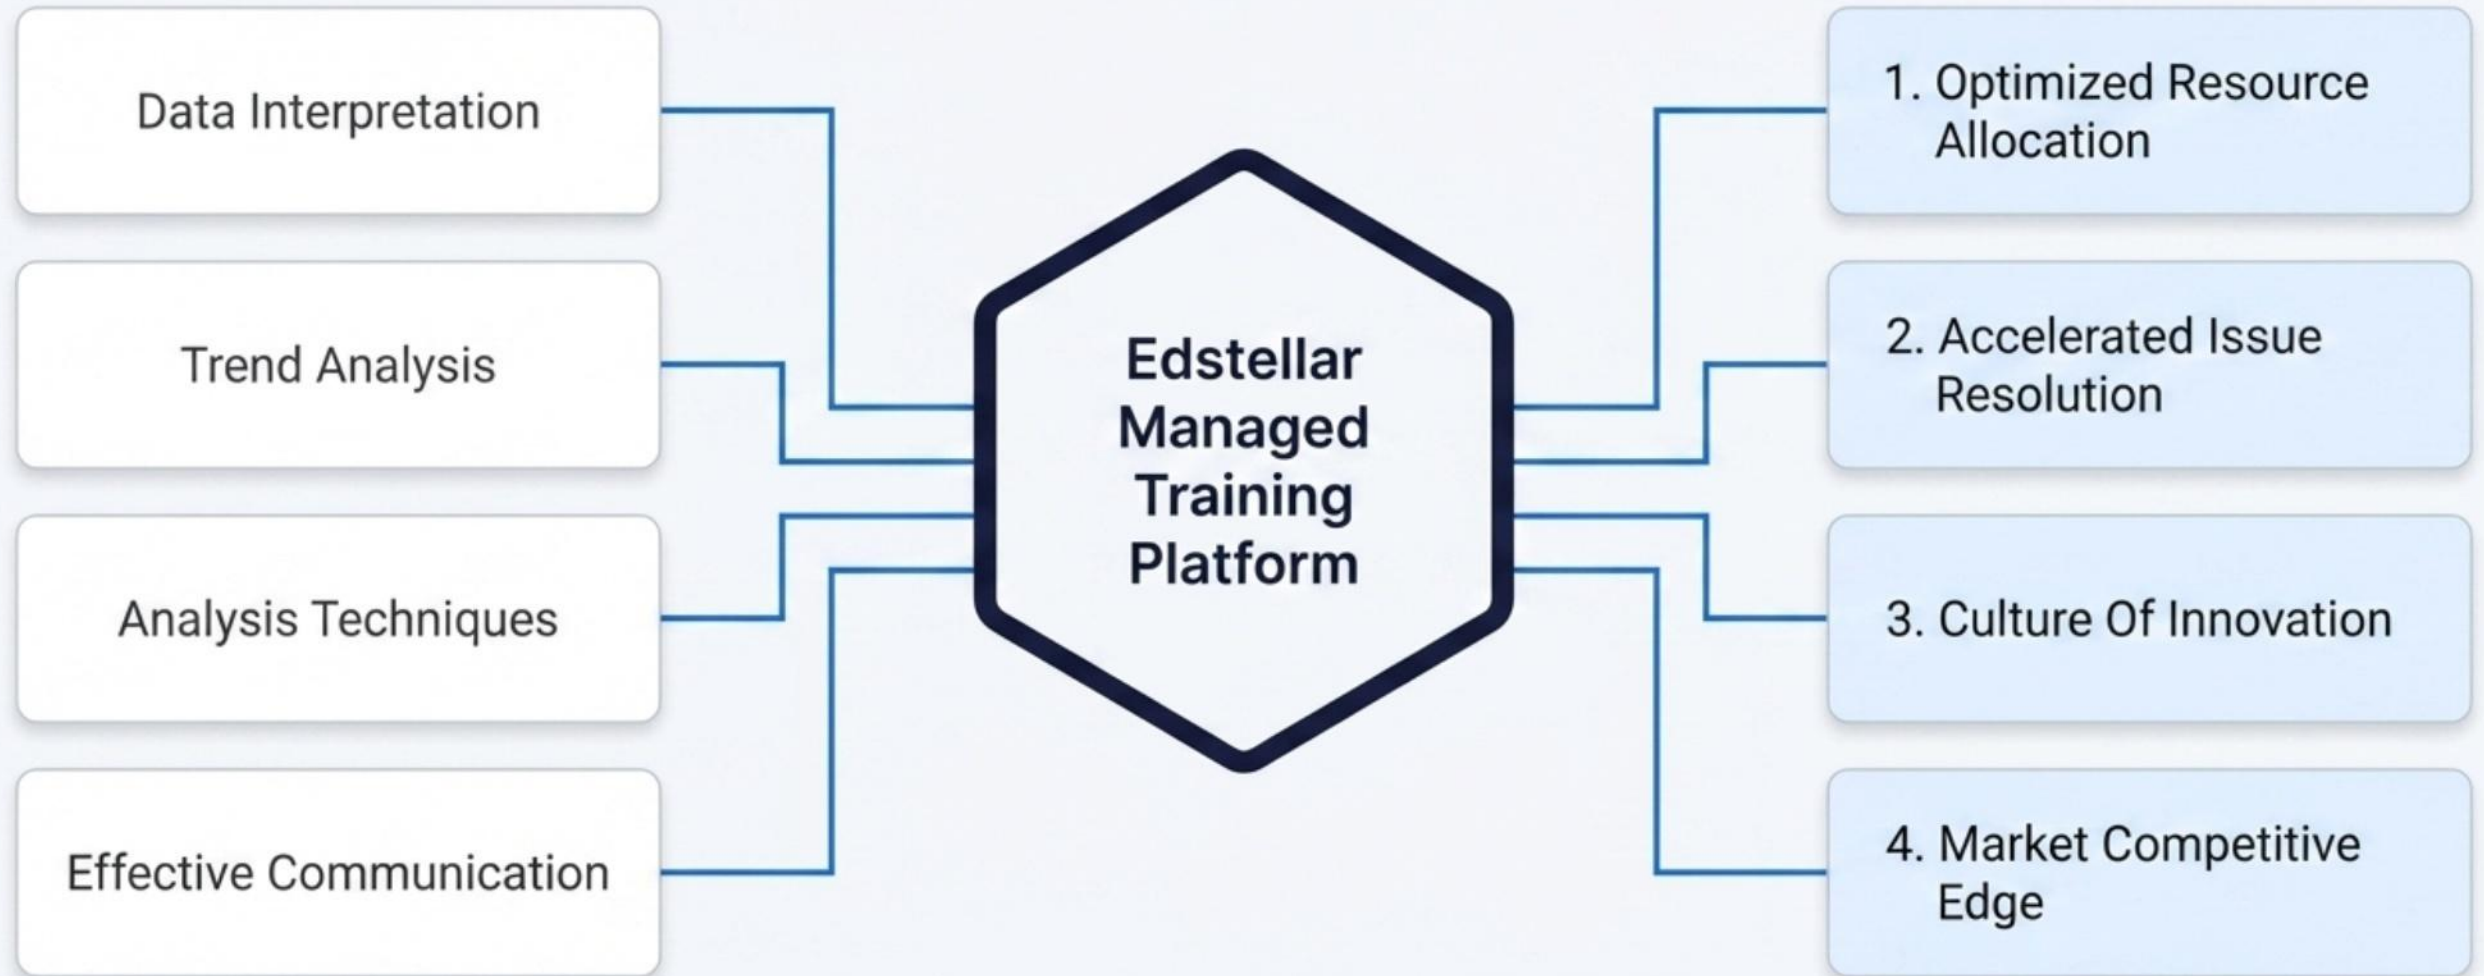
Data Interpretation

Trend Analysis

Analysis Techniques

Effective Communication

Edstellar Managed Training Platform

1. Optimized Resource Allocation

2. Accelerated Issue Resolution

3. Culture Of Innovation

4. Market Competitive Edge